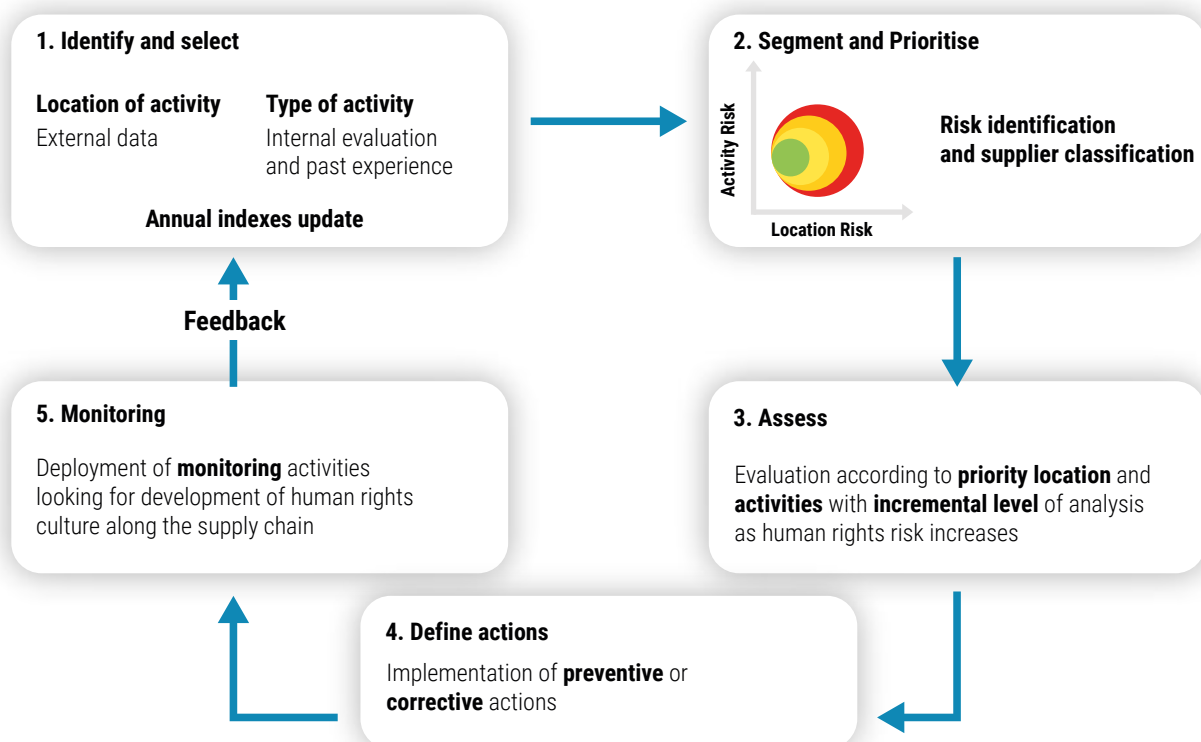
1. Identify and select

Location of activity
External data

Type of activity
Internal evaluation and past experience

Annual indexes update

2. Segment and Prioritise

Activity Risk

Location Risk

Risk identification and supplier classification

3. Assess

Evaluation according to **priority location** and **activities** with **incremental level** of analysis as human rights risk increases

4. Define actions

Implementation of **preventive** or **corrective** actions

5. Monitoring

Deployment of **monitoring** activities looking for development of human rights culture along the supply chain

Feedback